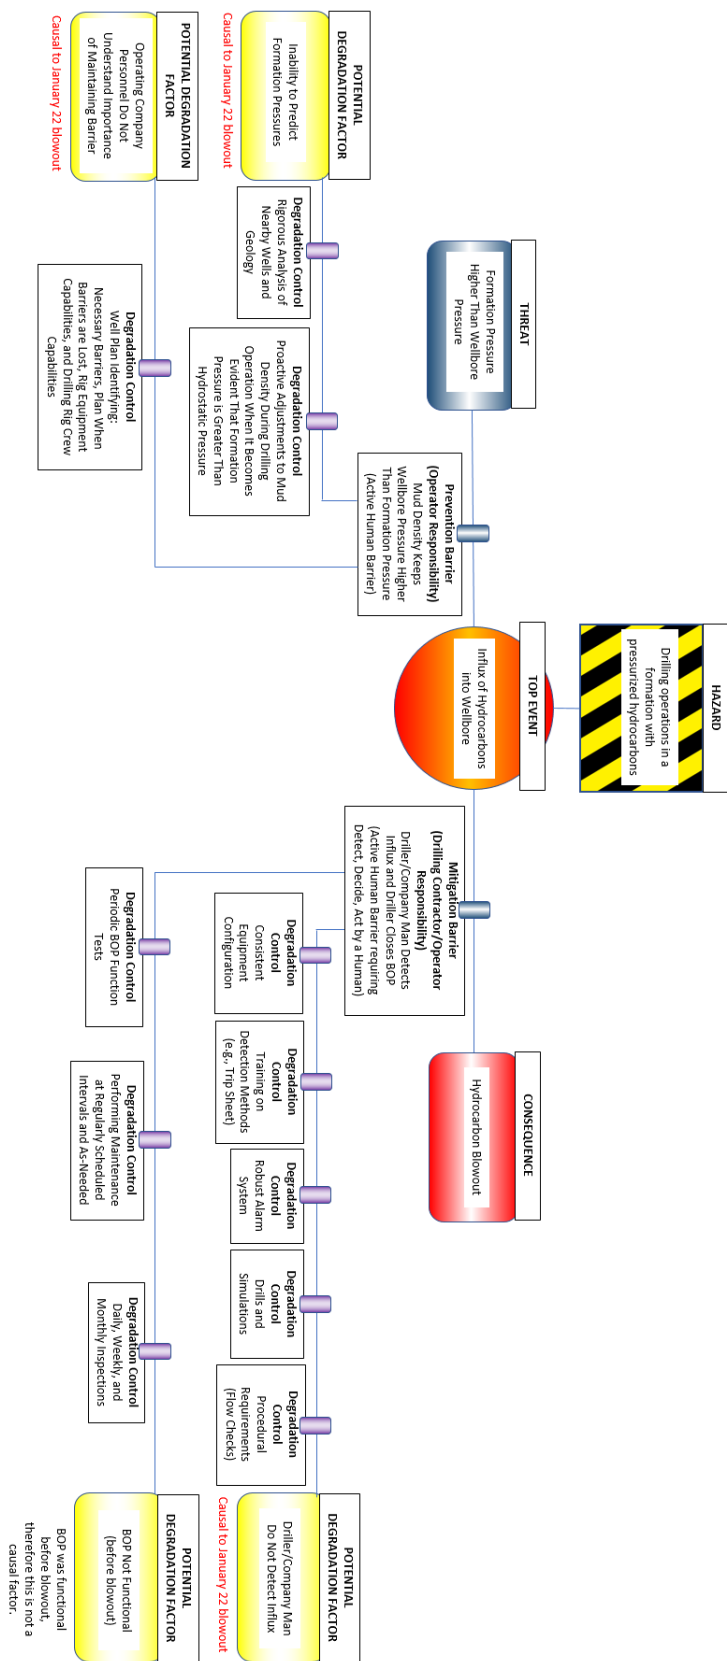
HAZARD
Drilling operations in a formation with pressurized hydrocarbons

THREAT
Formation Pressure Higher Than Wellbore Pressure

TOP EVENT
Influx of Hydrocarbons into Wellbore

CONSEQUENCE
Hydrocarbon Blowout

Prevention Barrier (Operator Responsibility)
Mud Density Keeps Wellbore Pressure Higher Than Formation Pressure (Active Human Barrier)

Mitigation Barrier (Drilling Contractor/Operator Responsibility)
Driller/Company Man Detects Influx and Driller Closes BOP (Active Human Barrier requiring Detect, Decide, Act by a Human)

POTENTIAL DEGRADATION FACTOR
Inability to Predict Formation Pressures
Causal to January 22 blowout

POTENTIAL DEGRADATION FACTOR
Operating Company Personnel Do Not Understand Importance of Maintaining Barrier
Causal to January 22 blowout

Degradation Control
Rigorous Analysis of Nearby Wells and Geology

Degradation Control
Proactive Adjustments to Mud Density During Drilling Operation When it Becomes Evident That Formation Pressure is Greater Than Hydrostatic Pressure

Degradation Control
Well Plan Identifying: Necessary Barriers, Plan When Barriers are Lost, Rig Equipment Capabilities, and Drilling Rig Crew Capabilities

Degradation Control
Consistent Equipment Configuration

Degradation Control
Training on Detection Methods (e.g., Trip Sheet)

Degradation Control
Robust Alarm System

Degradation Control
Drills and Simulations

Degradation Control
Procedural Requirements (Flow Checks)

Degradation Control
Periodic BOP Function Tests

Degradation Control
Performing Maintenance at Regularly Scheduled Intervals and As-Needed

Degradation Control
Daily, Weekly, and Monthly Inspections

POTENTIAL DEGRADATION FACTOR
Driller/Company Man Do Not Detect Influx
Causal to January 22 blowout

POTENTIAL DEGRADATION FACTOR
BOP Not Functional (before blowout)
BOP was functional before blowout, therefore this is not a causal factor.